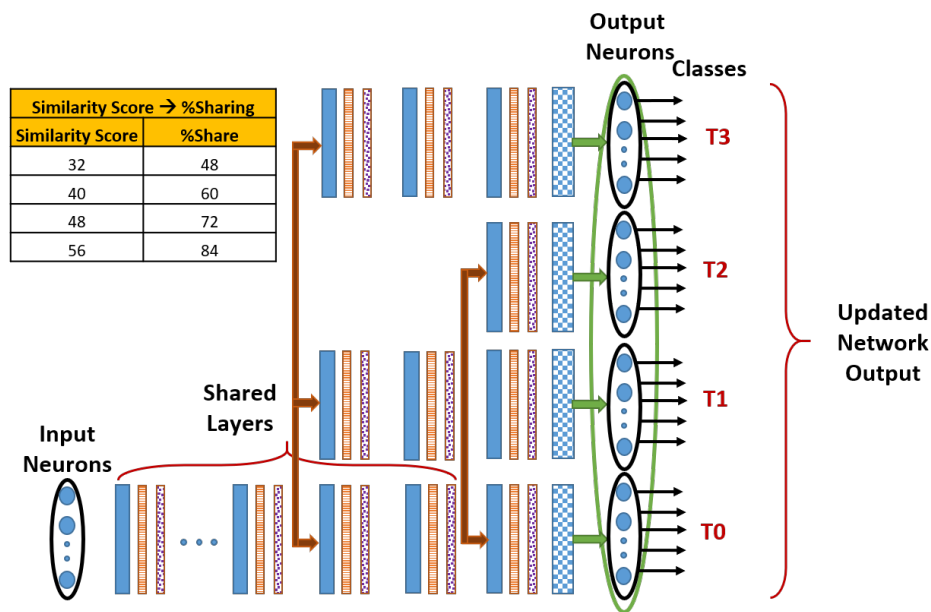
| Similarity Score → %Sharing | |
|---|---|
| Similarity Score | %Share |
| 32 | 48 |
| 40 | 60 |
| 48 | 72 |
| 56 | 84 |

Output Neurons

Classes

T3

T2

T1

T0

Updated Network Output

Shared Layers

Input Neurons